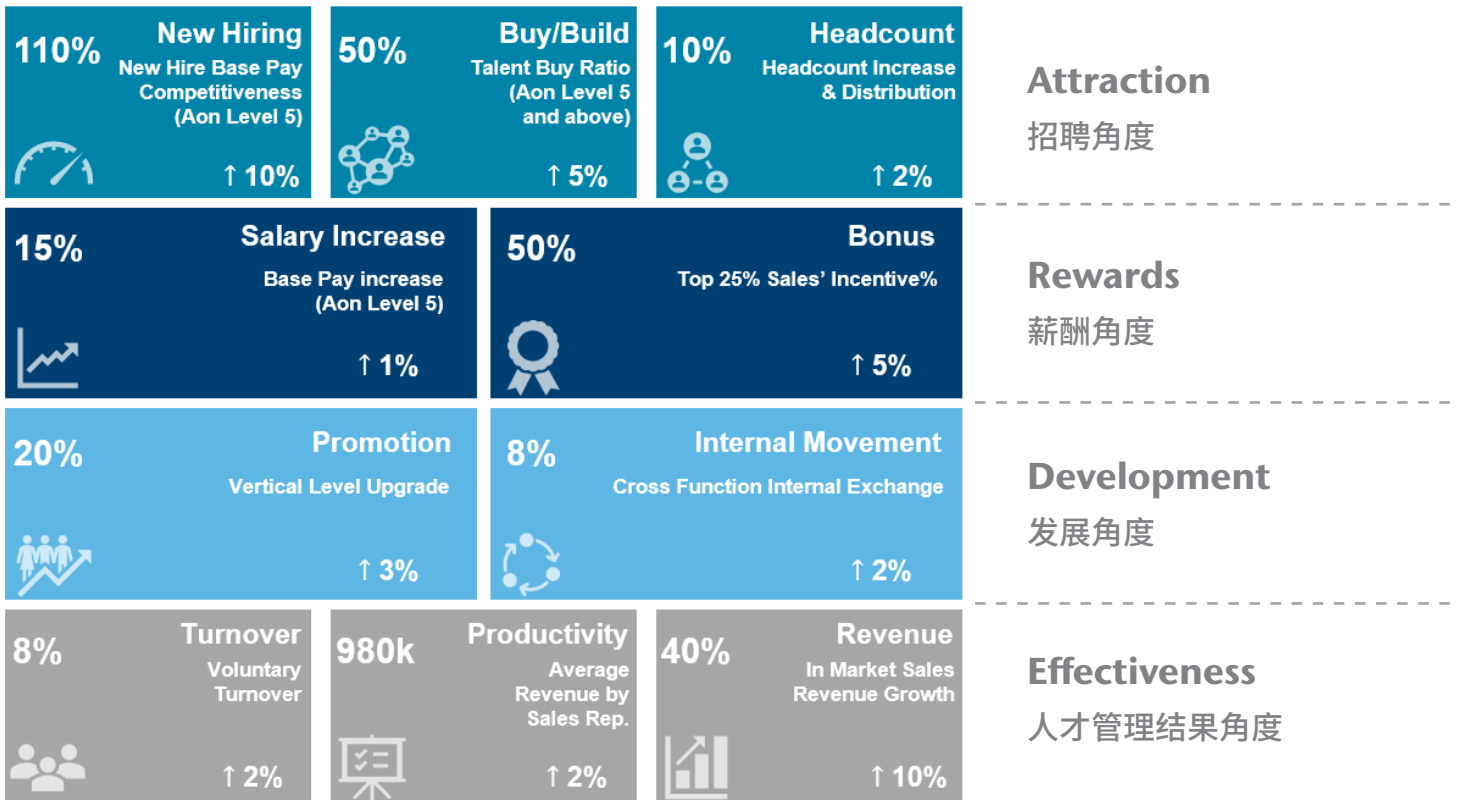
110%
New Hiring
New Hire Base Pay Competitiveness (Aon Level 5)
↑ 10%

50%
Buy/Build
Talent Buy Ratio (Aon Level 5 and above)
↑ 5%

10%
Headcount
Headcount Increase & Distribution
↑ 2%

Attraction
招聘角度

15%
Salary Increase
Base Pay increase (Aon Level 5)
↑ 1%

50%
Bonus
Top 25% Sales' Incentive%
↑ 5%

Rewards
薪酬角度

20%
Promotion
Vertical Level Upgrade
↑ 3%

8%
Internal Movement
Cross Function Internal Exchange
↑ 2%

Development
发展角度

8%
Turnover
Voluntary Turnover
↑ 2%

980k
Productivity
Average Revenue by Sales Rep.
↑ 2%

40%
Revenue
In Market Sales Revenue Growth
↑ 10%

Effectiveness
人才管理结果角度